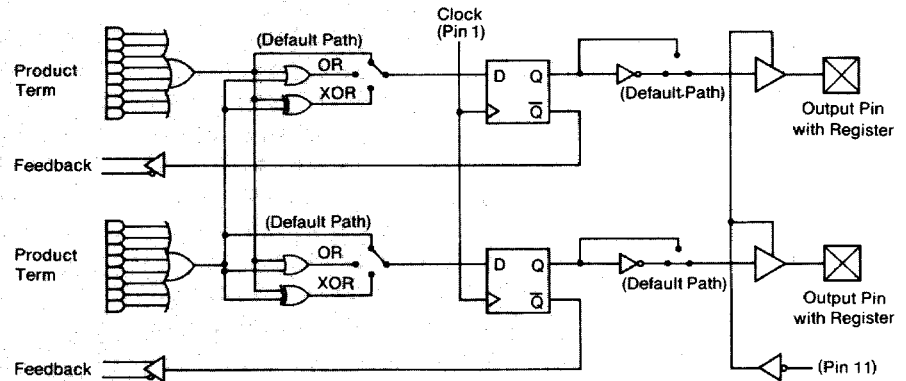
Clock (Pin 1)

(Default Path)

Product Term

OR

XOR

D Q

$\overline{Q}$

(Default Path)

Output Pin with Register

Feedback

(Default Path)

Product Term

OR

XOR

D Q

$\overline{Q}$

(Default Path)

Output Pin with Register

Feedback

(Pin 11)